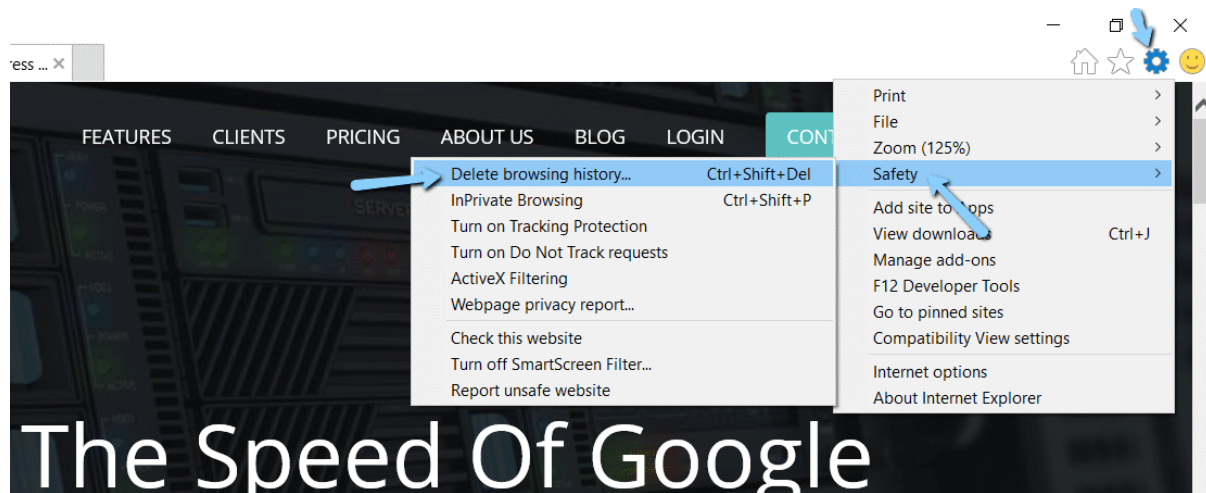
ress ... ✕

FEATURES CLIENTS PRICING ABOUT US BLOG LOGIN CONT

Print
File
Zoom (125%)
Safety
Add site to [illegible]pps
View downloa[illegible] Ctrl+J
Manage add-ons
F12 Developer Tools
Go to pinned sites
Compatibility View settings
Internet options
About Internet Explorer

Delete browsing history... Ctrl+Shift+Del
InPrivate Browsing Ctrl+Shift+P
Turn on Tracking Protection
Turn on Do Not Track requests
ActiveX Filtering
Webpage privacy report...
Check this website
Turn off SmartScreen Filter...
Report unsafe website

The Speed Of Google